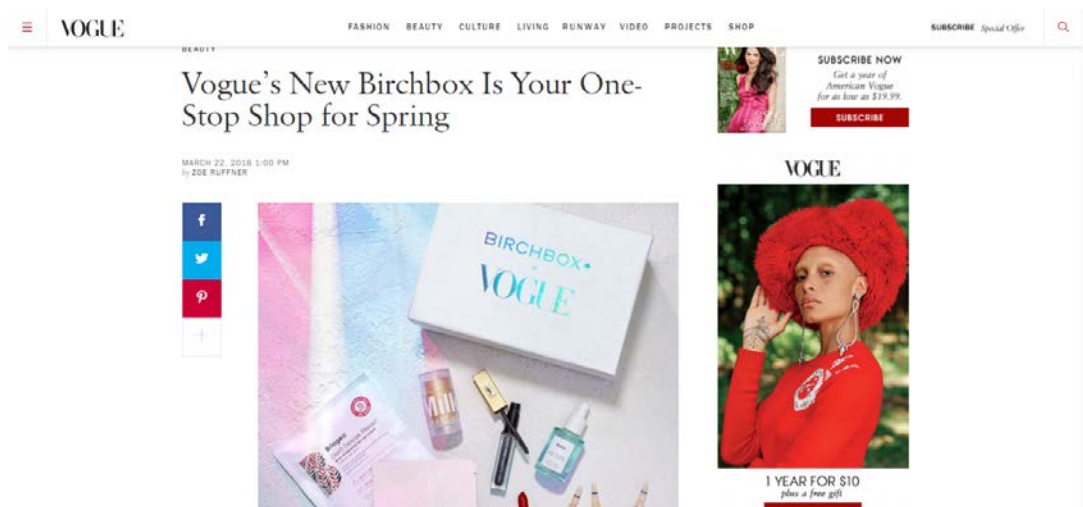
VOGUE

FASHION BEAUTY CULTURE LIVING RUNWAY VIDEO PROJECTS SHOP

SUBSCRIBE Special Offer

BEAUTY

Vogue's New Birchbox Is Your One-Stop Shop for Spring

MARCH 22, 2018 1:00 PM
by ZOE RUFFNER

BIRCHBOX
VOGUE

MILK

SUBSCRIBE NOW
Get a year of American Vogue for as low as $19.99.
SUBSCRIBE

VOGUE

1 YEAR FOR $10
plus a free gift